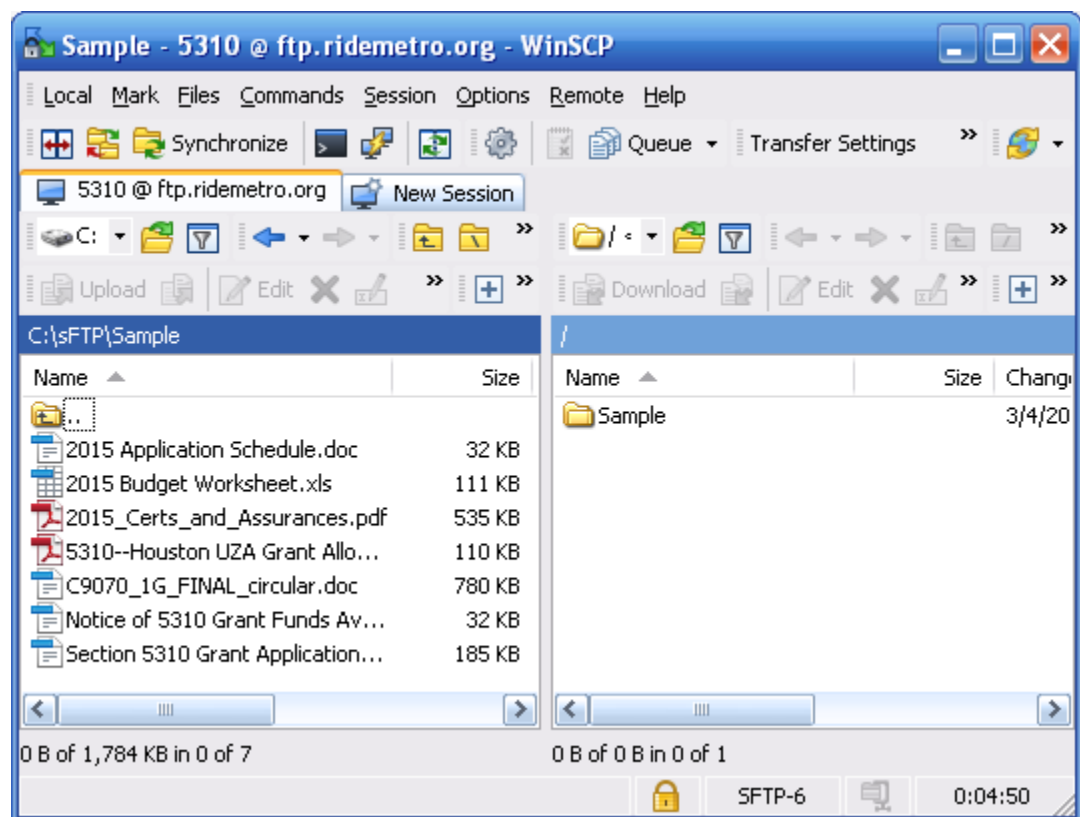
Sample - 5310 @ ftp.ridemetro.org - WinSCP

Local Mark Files Commands Session Options Remote Help

Synchronize Queue Transfer Settings

5310 @ ftp.ridemetro.org New Session

C:

/

Upload Edit

Download Edit

C:\sFTP\Sample

/

| Name | Size |
|---|---|
| .. | |
| 2015 Application Schedule.doc | 32 KB |
| 2015 Budget Worksheet.xls | 111 KB |
| 2015_Certs_and_Assurances.pdf | 535 KB |
| 5310--Houston UZA Grant Allo... | 110 KB |
| C9070_1G_FINAL_circular.doc | 780 KB |
| Notice of 5310 Grant Funds Av... | 32 KB |
| Section 5310 Grant Application... | 185 KB |

| Name | Size | Chang |
|---|---|---|
| Sample | | 3/4/20 |

0 B of 1,784 KB in 0 of 7

0 B of 0 B in 0 of 1

SFTP-6 0:04:50